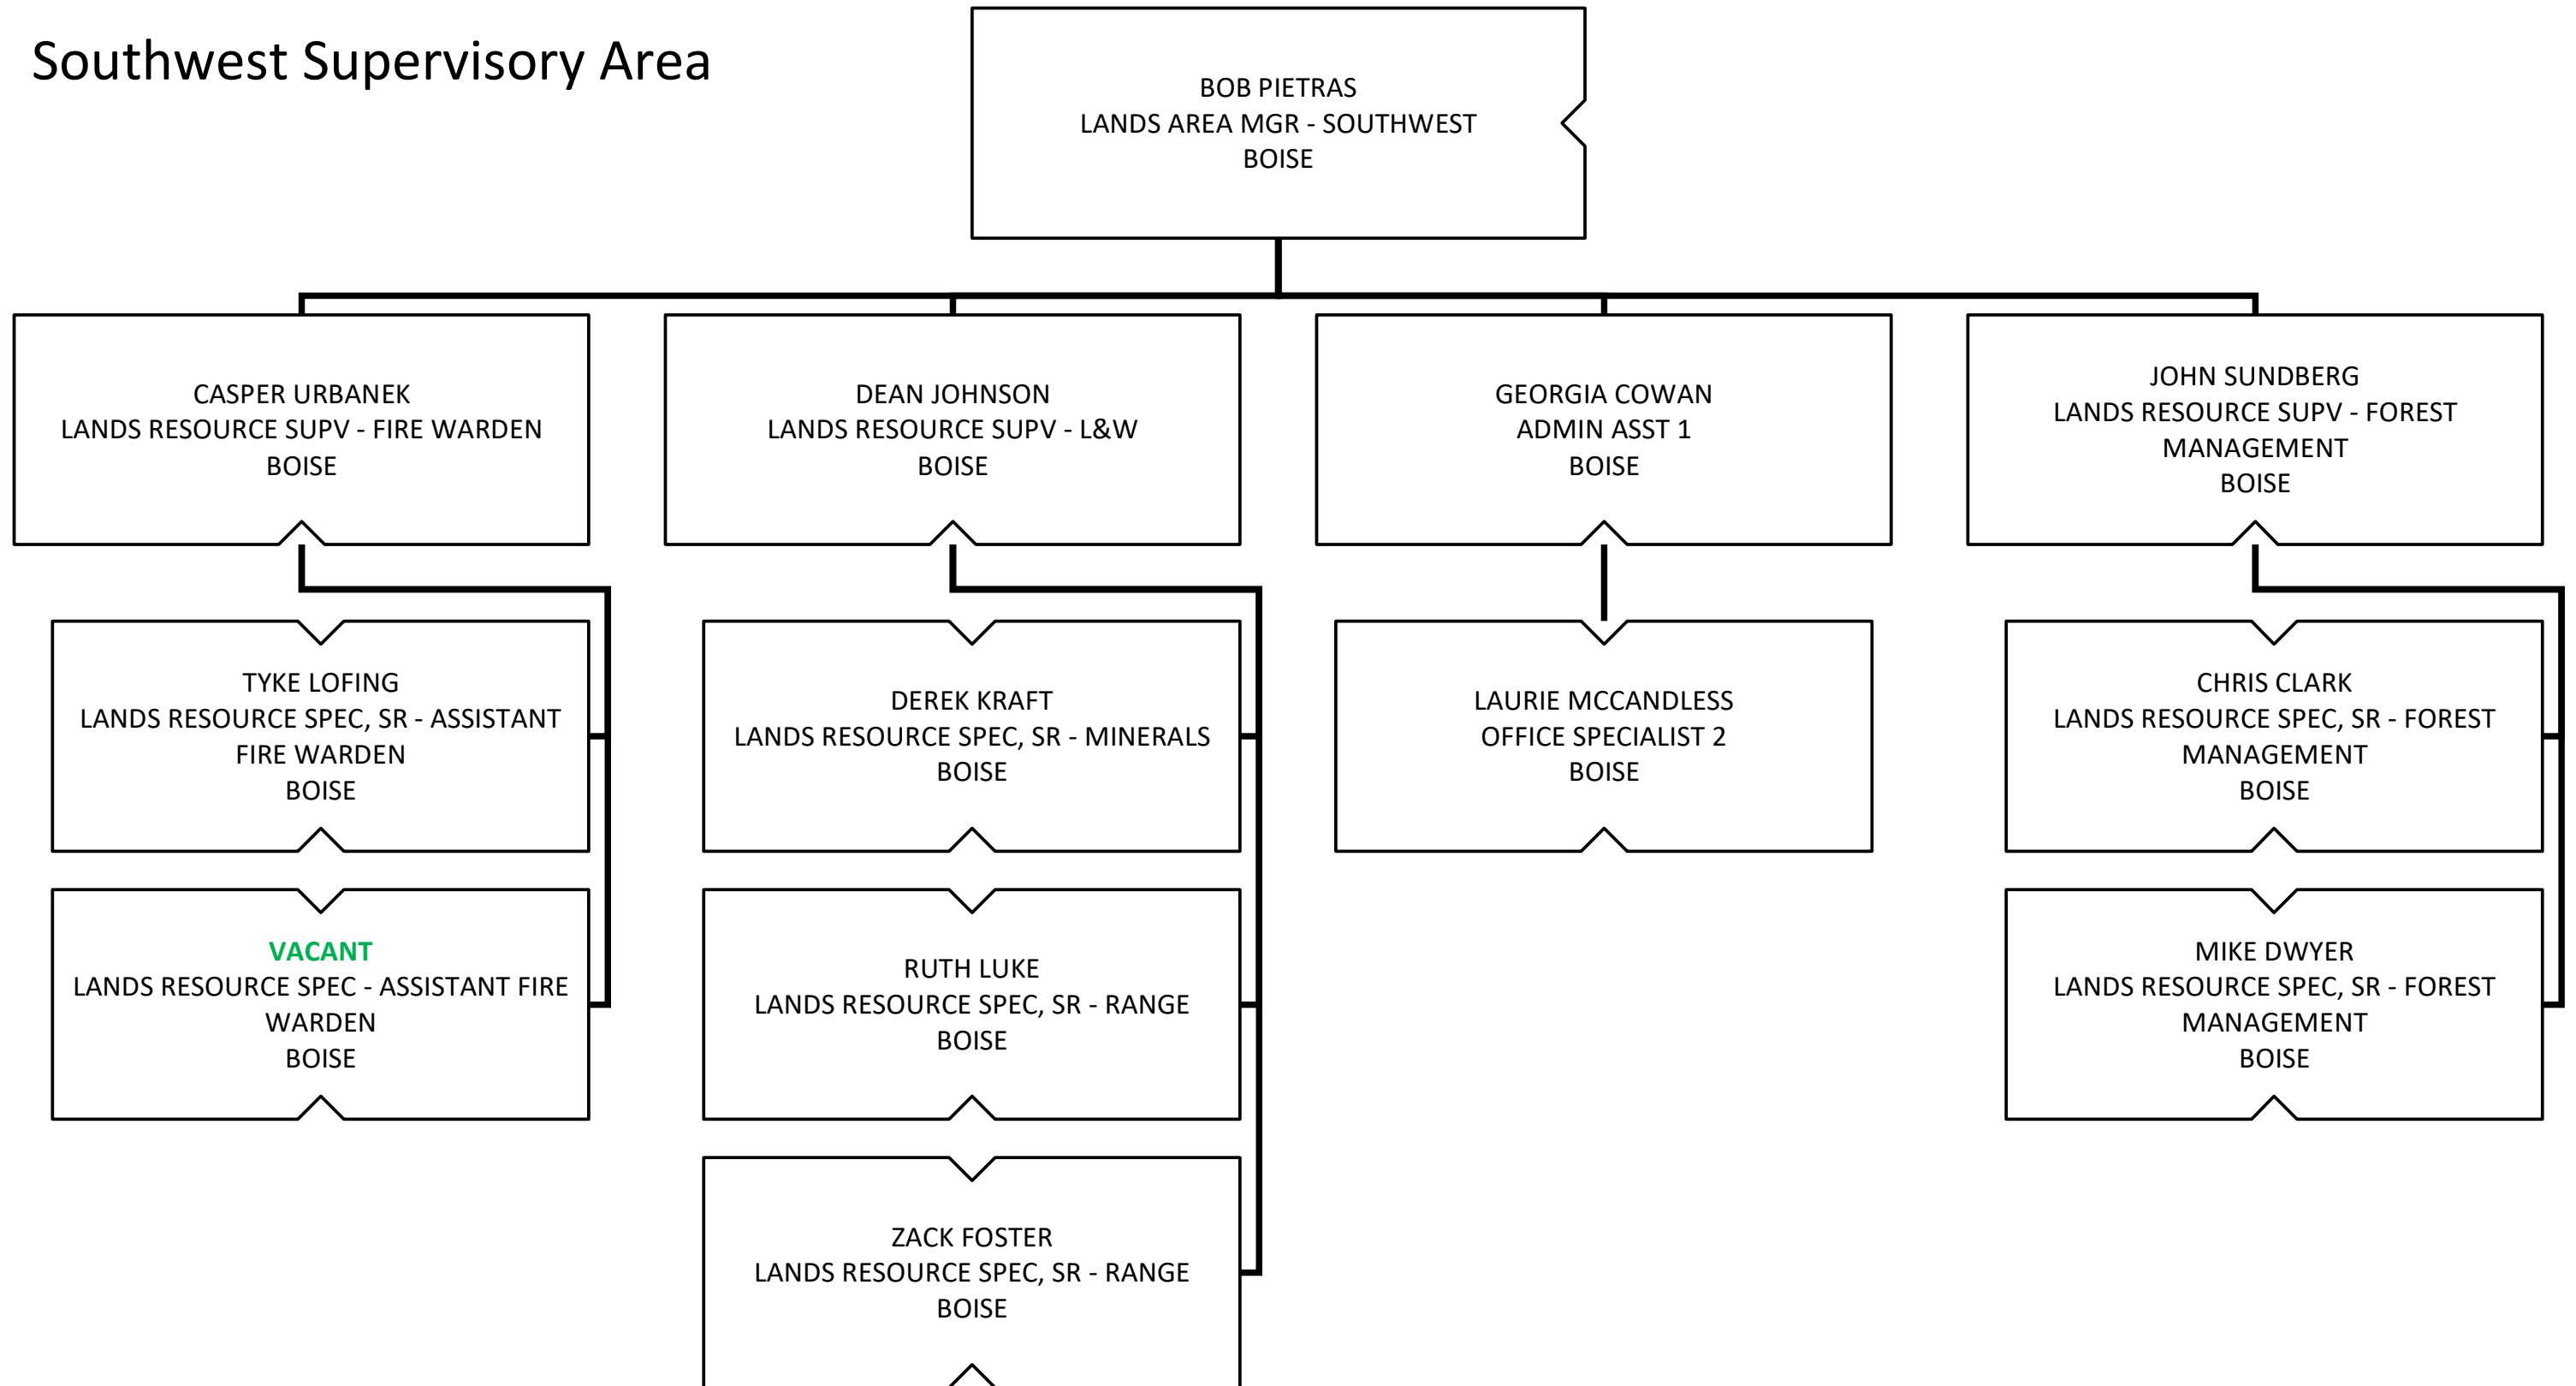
Southwest Supervisory Area

BOB PIETRAS
LANDS AREA MGR - SOUTHWEST
BOISE

CASPER URBANEK
LANDS RESOURCE SUPV - FIRE WARDEN
BOISE

TYKE LOFING
LANDS RESOURCE SPEC, SR - ASSISTANT FIRE WARDEN
BOISE

VACANT
LANDS RESOURCE SPEC - ASSISTANT FIRE WARDEN
BOISE

DEAN JOHNSON
LANDS RESOURCE SUPV - L&W
BOISE

DEREK KRAFT
LANDS RESOURCE SPEC, SR - MINERALS
BOISE

RUTH LUKE
LANDS RESOURCE SPEC, SR - RANGE
BOISE

ZACK FOSTER
LANDS RESOURCE SPEC, SR - RANGE
BOISE

GEORGIA COWAN
ADMIN ASST 1
BOISE

LAURIE MCCANDLESS
OFFICE SPECIALIST 2
BOISE

JOHN SUNDBERG
LANDS RESOURCE SUPV - FOREST MANAGEMENT
BOISE

CHRIS CLARK
LANDS RESOURCE SPEC, SR - FOREST MANAGEMENT
BOISE

MIKE DWYER
LANDS RESOURCE SPEC, SR - FOREST MANAGEMENT
BOISE